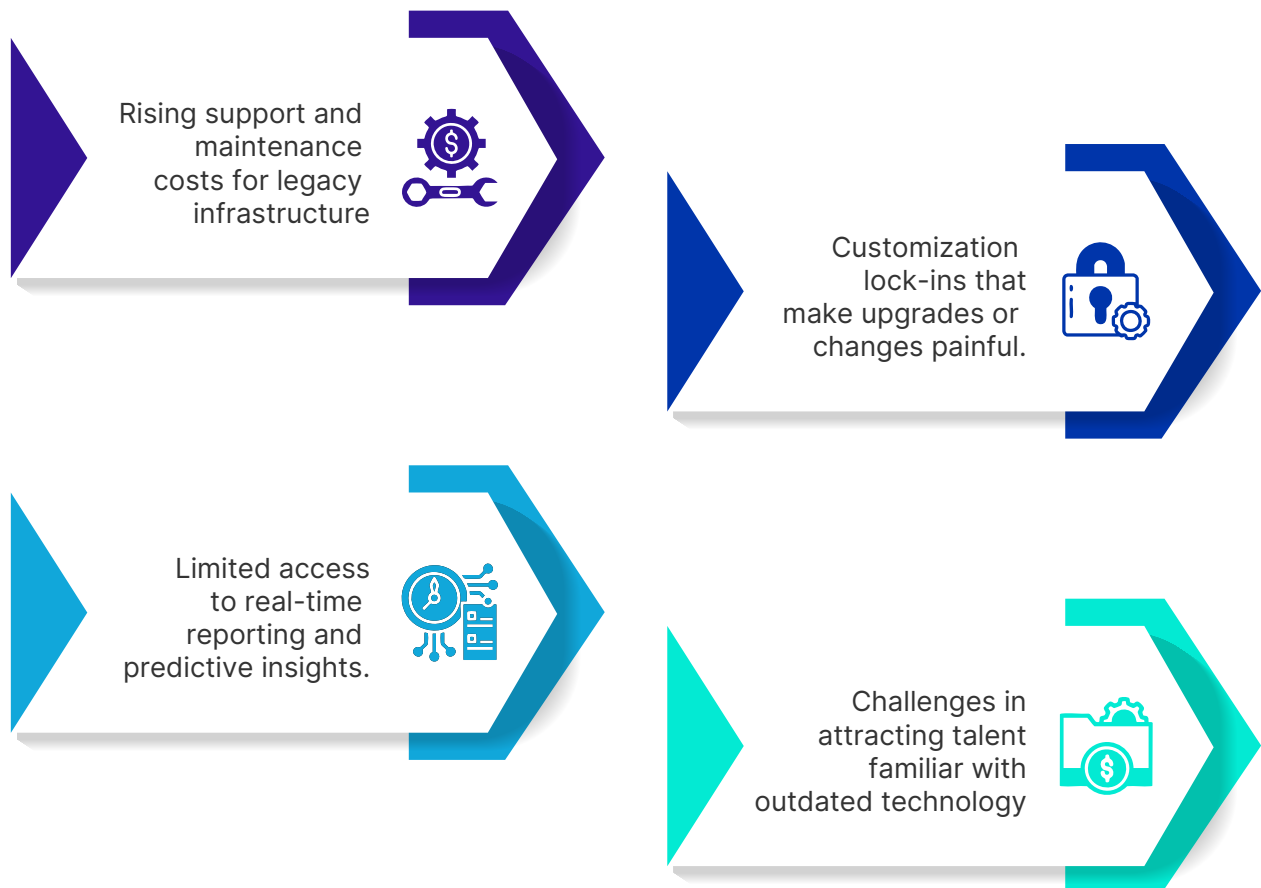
Rising support and maintenance costs for legacy infrastructure

Customization lock-ins that make upgrades or changes painful.

Limited access to real-time reporting and predictive insights.

Challenges in attracting talent familiar with outdated technology